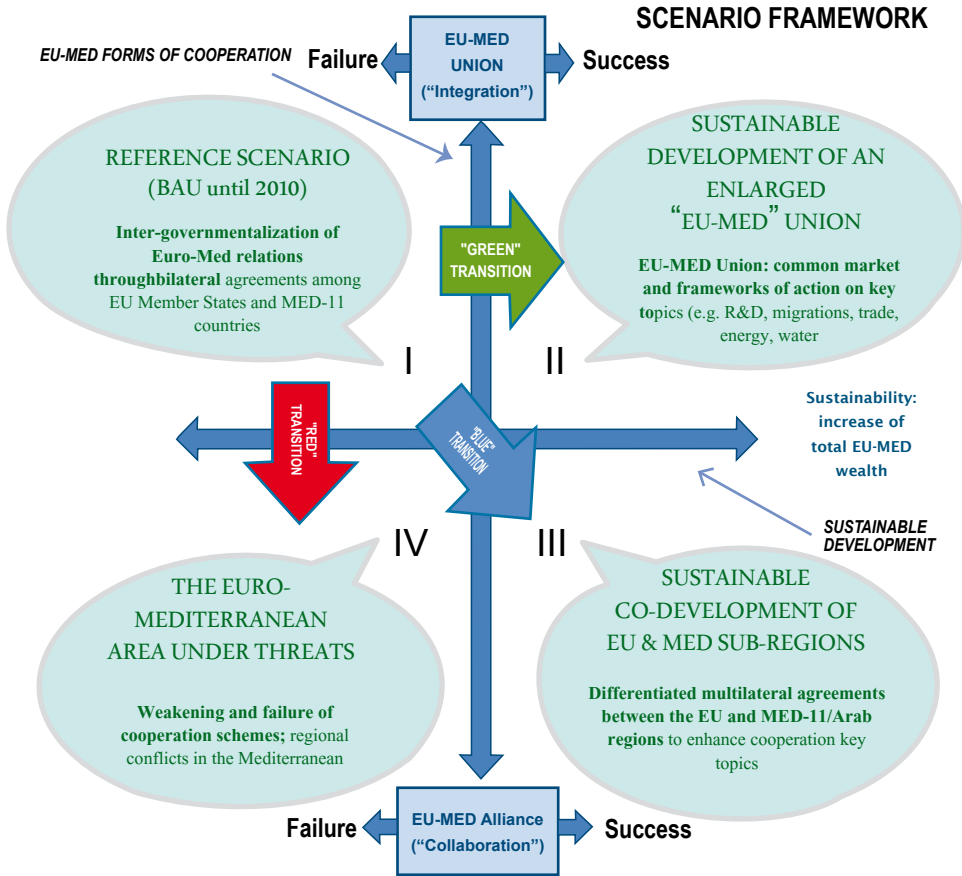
SCENARIO FRAMEWORK

EU-MED FORMS OF COOPERATION

Failure

EU-MED UNION ("Integration")

Success

REFERENCE SCENARIO (BAU until 2010)

Inter-governmentalization of Euro-Med relations throughbilateral agreements among EU Member States and MED-11 countries

"GREEN" TRANSITION

SUSTAINABLE DEVELOPMENT OF AN ENLARGED "EU-MED" UNION

EU-MED Union: common market and frameworks of action on key topics (e.g. R&D, migrations, trade, energy, water

I

II

"RED" TRANSITION

"BLUE" TRANSITION

Sustainability: increase of total EU-MED wealth

SUSTAINABLE DEVELOPMENT

IV

III

THE EURO-MEDITERRANEAN AREA UNDER THREATS

Weakening and failure of cooperation schemes; regional conflicts in the Mediterranean

SUSTAINABLE CO-DEVELOPMENT OF EU & MED SUB-REGIONS

Differentiated multilateral agreements between the EU and MED-11/Arab regions to enhance cooperation key topics

Failure

EU-MED Alliance ("Collaboration")

Success